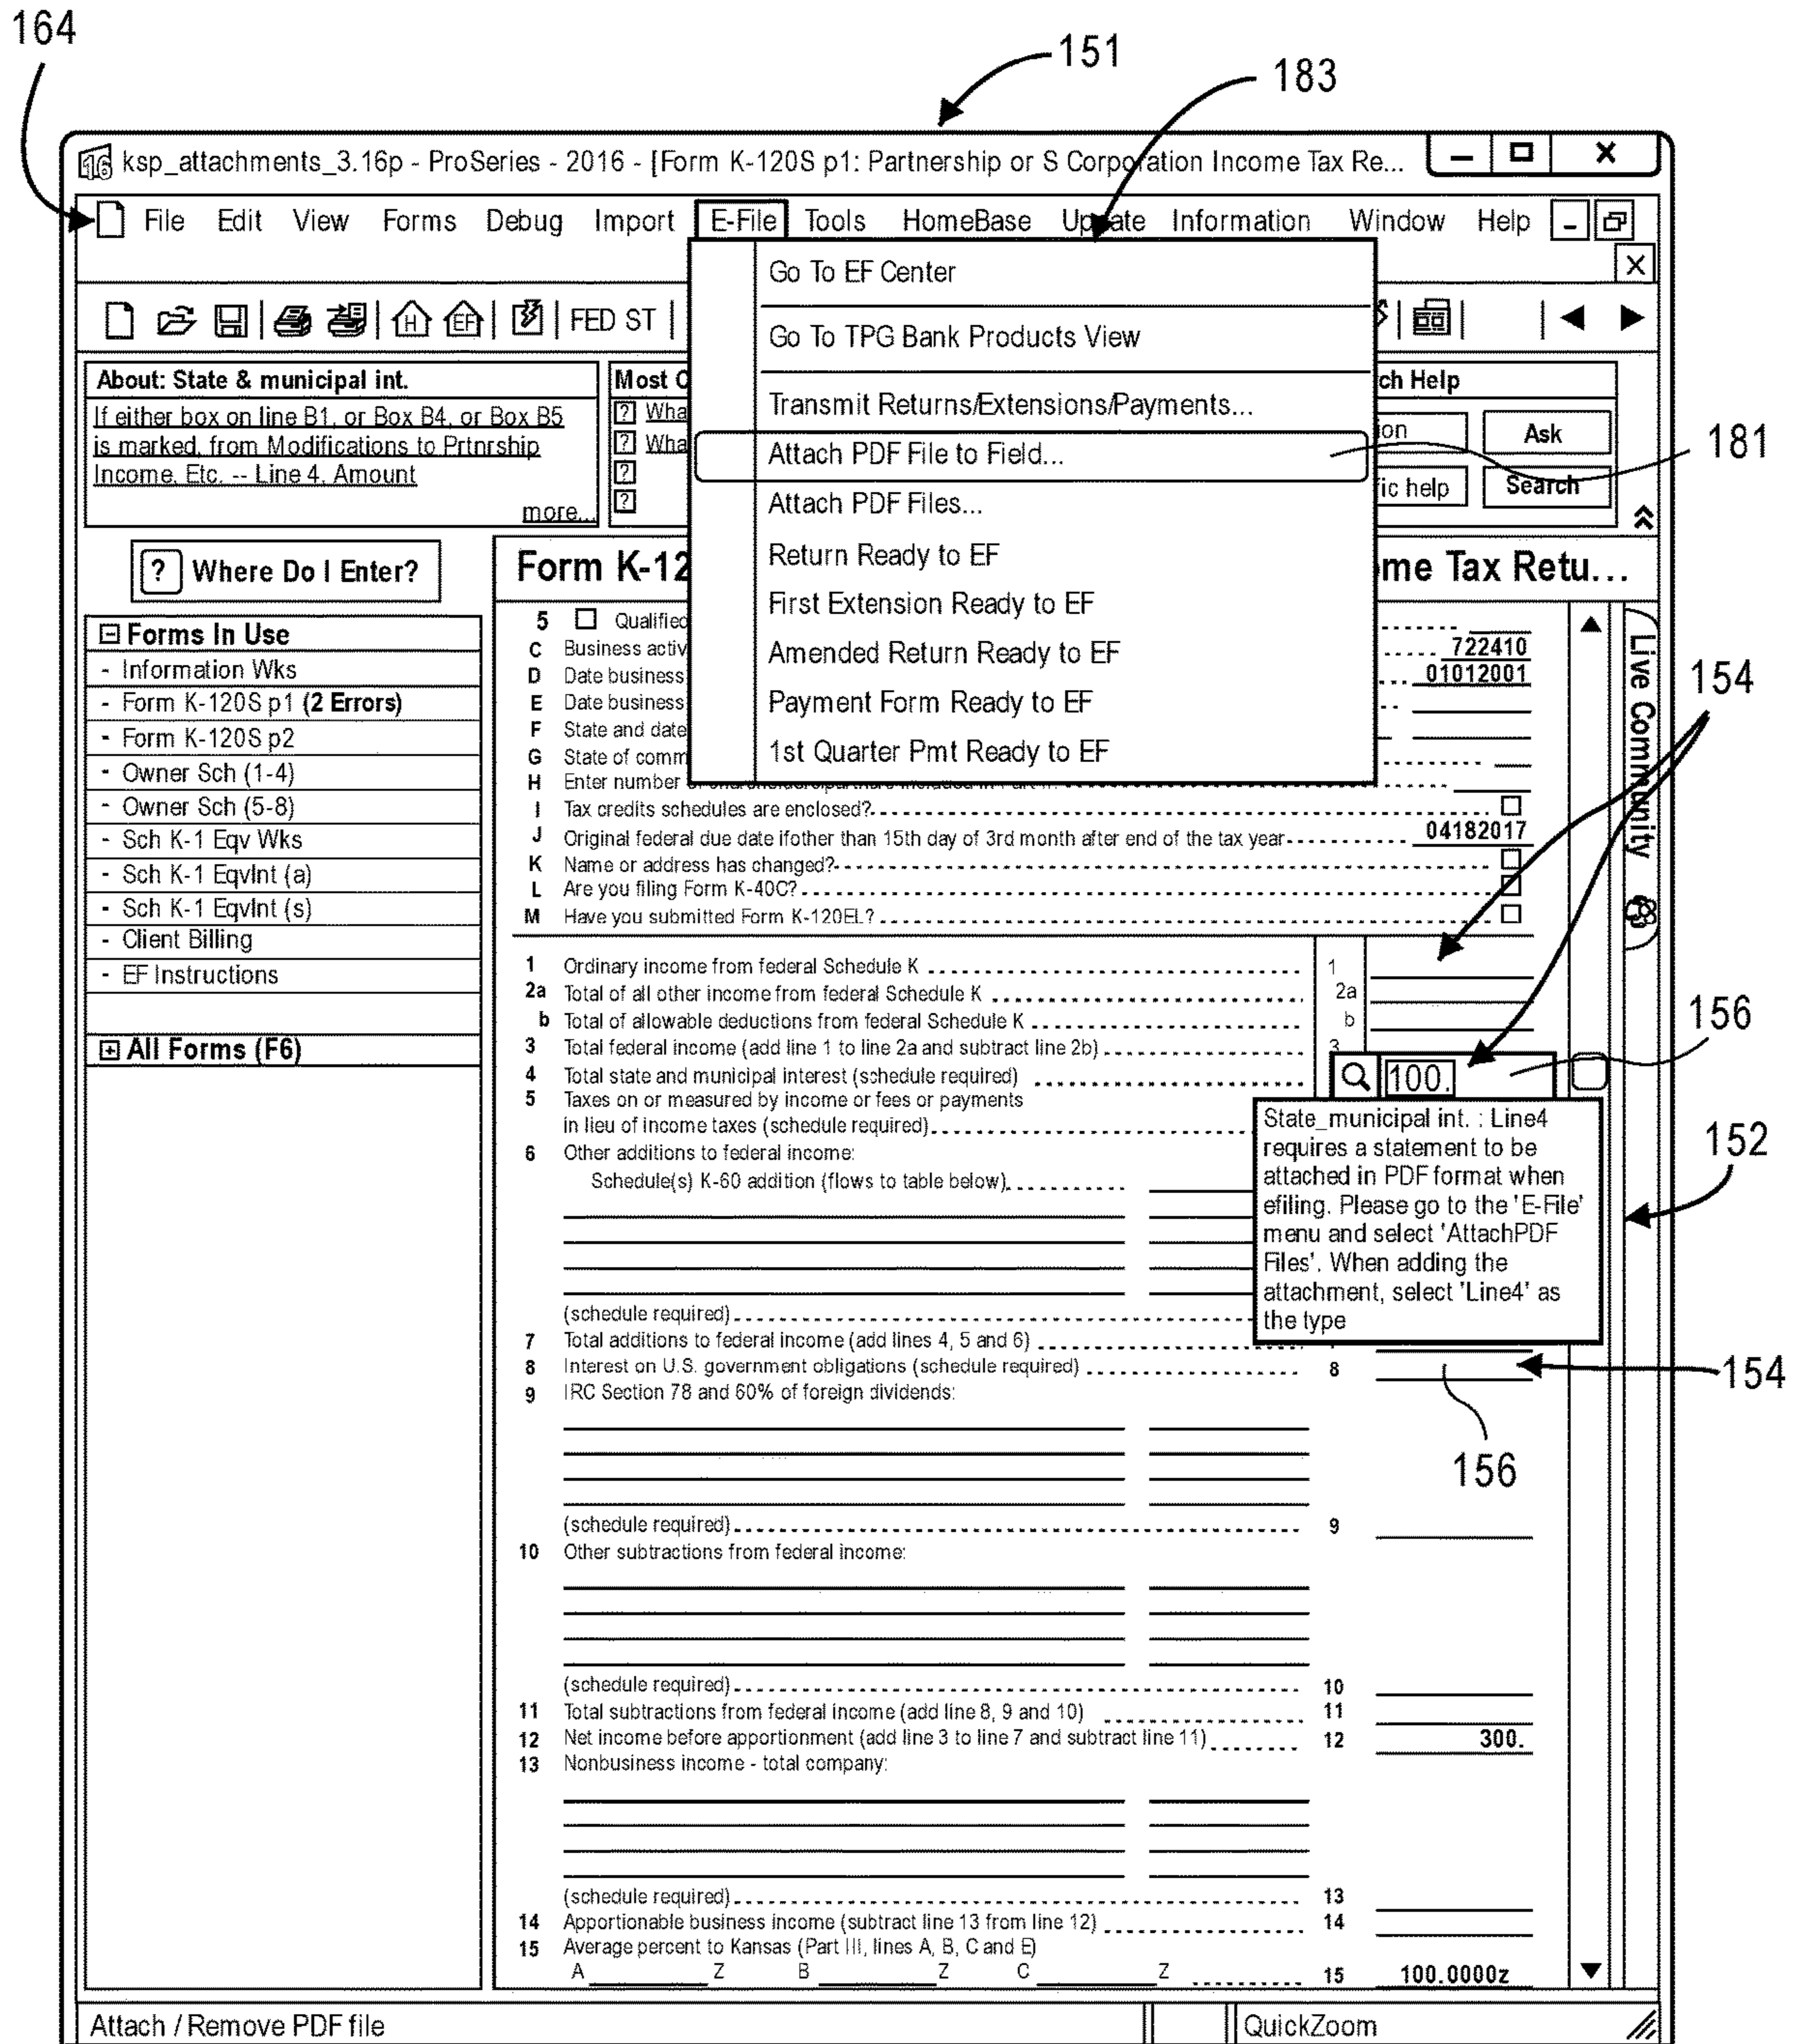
164

151

183

16 ksp_attachments_3.16p - ProSeries - 2016 - [Form K-120S p1: Partnership or S Corporation Income Tax Re...

File Edit View Forms Debug Import E-File Tools HomeBase Update Information Window Help

FED ST

Go To EF Center
Go To TPG Bank Products View
Transmit Returns/Extensions/Payments...
Attach PDF File to Field...
Attach PDF Files...
Return Ready to EF
First Extension Ready to EF
Amended Return Ready to EF
Payment Form Ready to EF
1st Quarter Pmt Ready to EF

181

About: State & municipal int.
If either box on line B1, or Box B4, or Box B5 is marked, from Modifications to Prtnrship Income, Etc. -- Line 4, Amount
more...

Most C
Wha
Wha

ch Help
ion
Ask
fic help
Search

? Where Do I Enter?

Form K-12

me Tax Retu...

Forms In Use
- Information Wks
- Form K-120S p1 (2 Errors)
- Form K-120S p2
- Owner Sch (1-4)
- Owner Sch (5-8)
- Sch K-1 Eqv Wks
- Sch K-1 EqvInt (a)
- Sch K-1 EqvInt (s)
- Client Billing
- EF Instructions

All Forms (F6)

5 Qualified
C Business activ 722410
D Date business 01012001
E Date business
F State and date
G State of comm
H Enter number
I Tax credits schedules are enclosed?
J Original federal due date if other than 15th day of 3rd month after end of the tax year 04182017
K Name or address has changed?
L Are you filing Form K-40C?
M Have you submitted Form K-120EL?

Live Community

154

1 Ordinary income from federal Schedule K 1
2a Total of all other income from federal Schedule K 2a
b Total of allowable deductions from federal Schedule K b
3 Total federal income (add line 1 to line 2a and subtract line 2b) 3
4 Total state and municipal interest (schedule required) 100.
5 Taxes on or measured by income or fees or payments in lieu of income taxes (schedule required)
6 Other additions to federal income:
Schedule(s) K-60 addition (flows to table below)
(schedule required)
7 Total additions to federal income (add lines 4, 5 and 6)
8 Interest on U.S. government obligations (schedule required) 8
9 IRC Section 78 and 60% of foreign dividends:
(schedule required) 9
10 Other subtractions from federal income:
(schedule required) 10
11 Total subtractions from federal income (add line 8, 9 and 10) 11
12 Net income before apportionment (add line 3 to line 7 and subtract line 11) 12 300.
13 Nonbusiness income - total company:
(schedule required) 13
14 Apportionable business income (subtract line 13 from line 12) 14
15 Average percent to Kansas (Part III, lines A, B, C and E)
A Z B Z C Z 15 100.0000z

156

State_municipal int. : Line4 requires a statement to be attached in PDF format when efiling. Please go to the 'E-File' menu and select 'AttachPDF Files'. When adding the attachment, select 'Line4' as the type

152

154

156

Attach / Remove PDF file QuickZoom